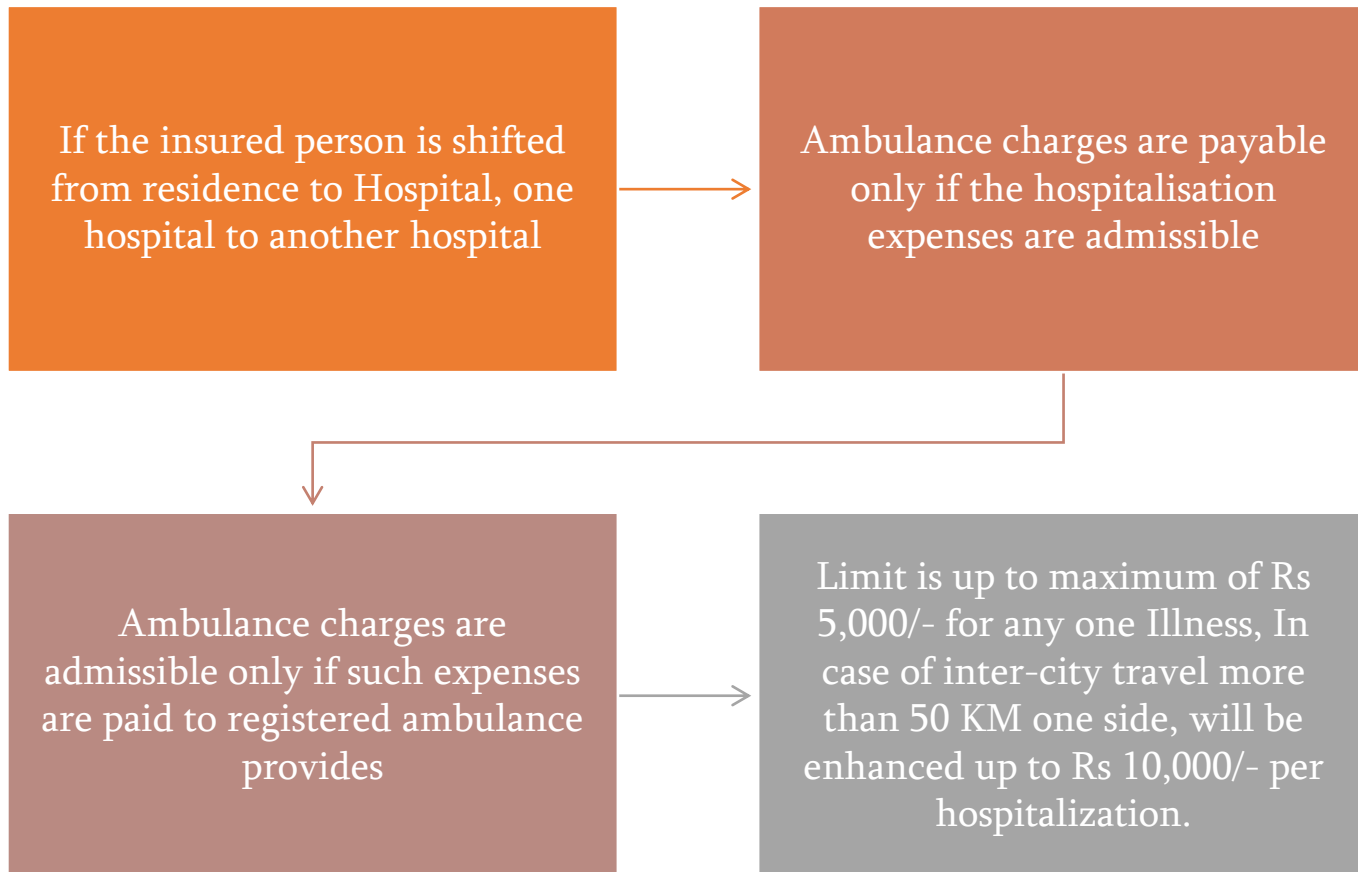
If the insured person is shifted from residence to Hospital, one hospital to another hospital

Ambulance charges are payable only if the hospitalisation expenses are admissible

Ambulance charges are admissible only if such expenses are paid to registered ambulance provides

Limit is up to maximum of Rs 5,000/- for any one Illness, In case of inter-city travel more than 50 KM one side, will be enhanced up to Rs 10,000/- per hospitalization.